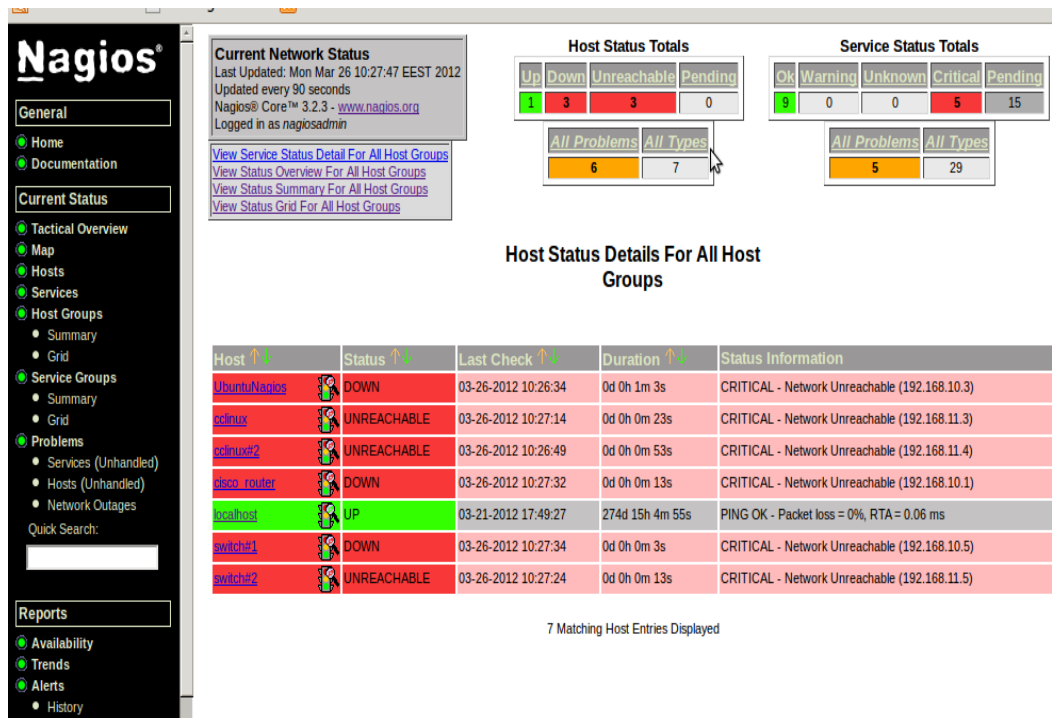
Nagios®

General

Home
Documentation

Current Status

Tactical Overview
Map
Hosts
Services
Host Groups
Summary
Grid
Service Groups
Summary
Grid
Problems
Services (Unhandled)
Hosts (Unhandled)
Network Outages

Quick Search:

Reports

Availability
Trends
Alerts
History

Current Network Status
Last Updated: Mon Mar 26 10:27:47 EEST 2012
Updated every 90 seconds
Nagios® Core™ 3.2.3 - www.nagios.org
Logged in as nagiosadmin

View Service Status Detail For All Host Groups
View Status Overview For All Host Groups
View Status Summary For All Host Groups
View Status Grid For All Host Groups

Host Status Totals

| Up | Down | Unreachable | Pending |
|---|---|---|---|
| 1 | 3 | 3 | 0 |

| All Problems | All Types |
|---|---|
| 6 | 7 |

Service Status Totals

| Ok | Warning | Unknown | Critical | Pending |
|---|---|---|---|---|
| 9 | 0 | 0 | 5 | 15 |

| All Problems | All Types |
|---|---|
| 5 | 29 |

Host Status Details For All Host Groups

| Host | Status | Last Check | Duration | Status Information |
|---|---|---|---|---|
| UbuntuNagios | DOWN | 03-26-2012 10:26:34 | 0d 0h 1m 3s | CRITICAL - Network Unreachable (192.168.10.3) |
| cclinux | UNREACHABLE | 03-26-2012 10:27:14 | 0d 0h 0m 23s | CRITICAL - Network Unreachable (192.168.11.3) |
| cclinux#2 | UNREACHABLE | 03-26-2012 10:26:49 | 0d 0h 0m 53s | CRITICAL - Network Unreachable (192.168.11.4) |
| cisco_router | DOWN | 03-26-2012 10:27:32 | 0d 0h 0m 13s | CRITICAL - Network Unreachable (192.168.10.1) |
| localhost | UP | 03-21-2012 17:49:27 | 274d 15h 4m 55s | PING OK - Packet loss = 0%, RTA = 0.06 ms |
| switch#1 | DOWN | 03-26-2012 10:27:34 | 0d 0h 0m 3s | CRITICAL - Network Unreachable (192.168.10.5) |
| switch#2 | UNREACHABLE | 03-26-2012 10:27:24 | 0d 0h 0m 13s | CRITICAL - Network Unreachable (192.168.11.5) |

7 Matching Host Entries Displayed